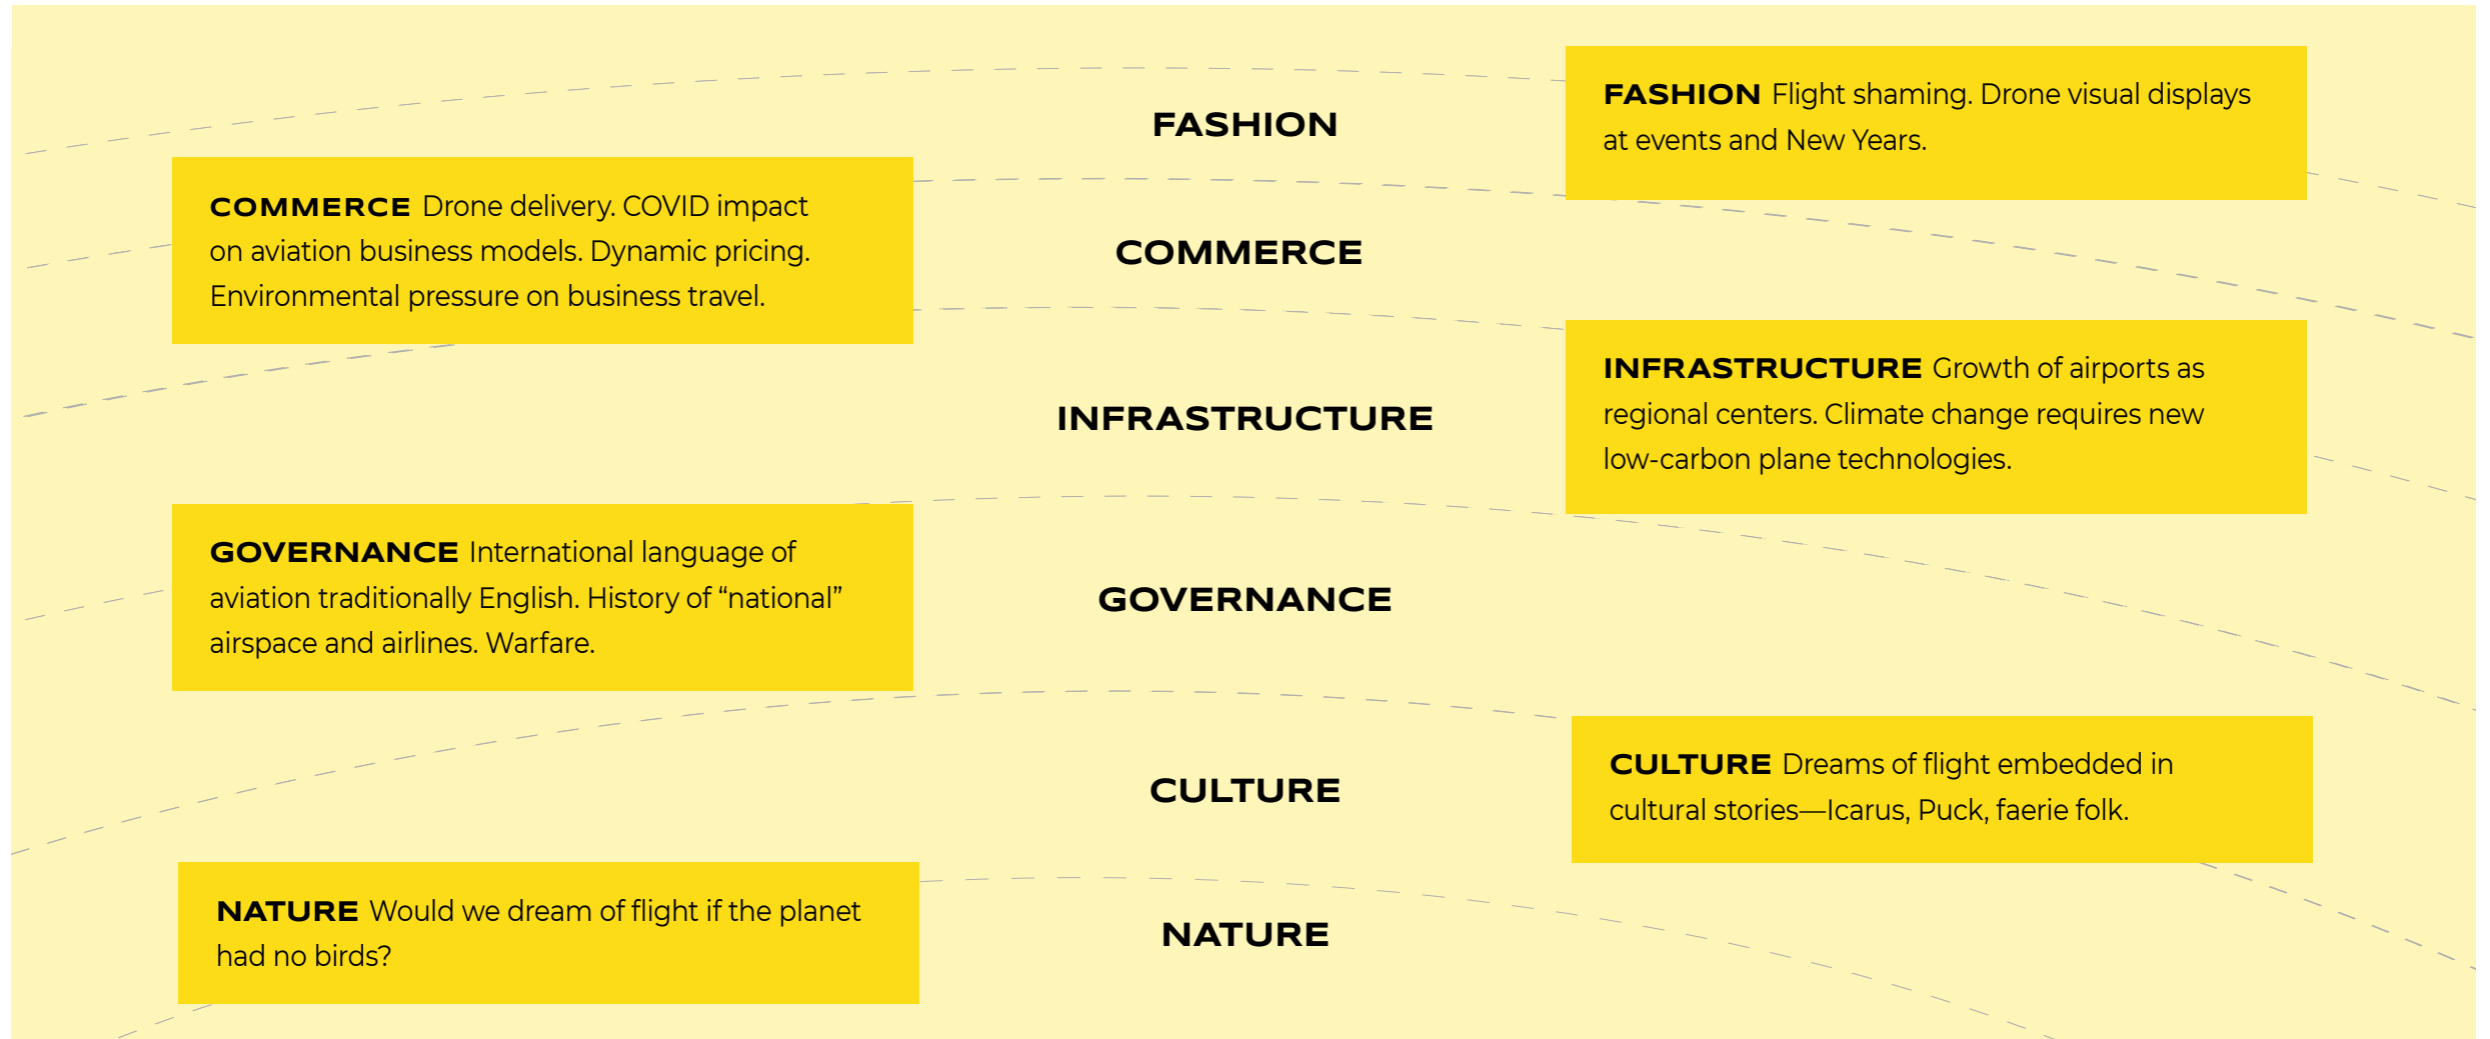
FASHION

FASHION Flight shaming. Drone visual displays at events and New Years.

COMMERCE Drone delivery. COVID impact on aviation business models. Dynamic pricing. Environmental pressure on business travel.

COMMERCE

INFRASTRUCTURE

INFRASTRUCTURE Growth of airports as regional centers. Climate change requires new low-carbon plane technologies.

GOVERNANCE International language of aviation traditionally English. History of “national” airspace and airlines. Warfare.

GOVERNANCE

CULTURE

CULTURE Dreams of flight embedded in cultural stories—Icarus, Puck, faerie folk.

NATURE Would we dream of flight if the planet had no birds?

NATURE